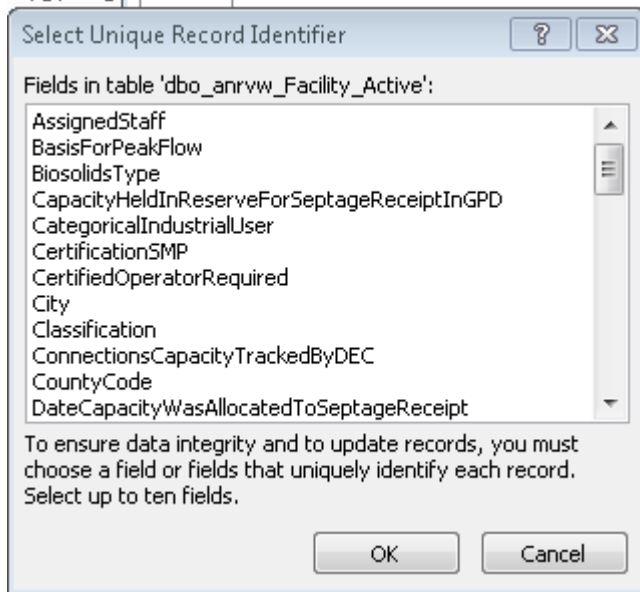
Select Unique Record Identifier

?

Fields in table 'dbo_anrvw_Facility_Active':

AssignedStaff
BasisForPeakFlow
BiosolidsType
CapacityHeldInReserveForSeptageReceiptInGPD
CategoricalIndustrialUser
CertificationSMP
CertifiedOperatorRequired
City
Classification
ConnectionsCapacityTrackedByDEC
CountyCode
DateCapacityWasAllocatedToSeptageReceipt

To ensure data integrity and to update records, you must choose a field or fields that uniquely identify each record. Select up to ten fields.

OK

Cancel